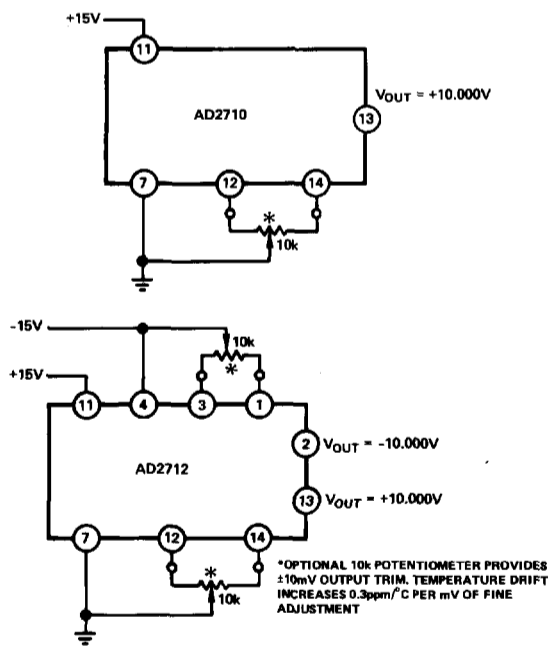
+15V
11
AD2710
$V_{OUT}$ = +10.000V
13
7
12
14
*
10k

-15V
10k
*
+15V
11
4
3
1
2
$V_{OUT}$ = -10.000V
AD2712
13
$V_{OUT}$ = +10.000V
7
12
14
*
10k

*OPTIONAL 10k POTENTIOMETER PROVIDES ±10mV OUTPUT TRIM. TEMPERATURE DRIFT INCREASES 0.3ppm/°C PER mV OF FINE ADJUSTMENT